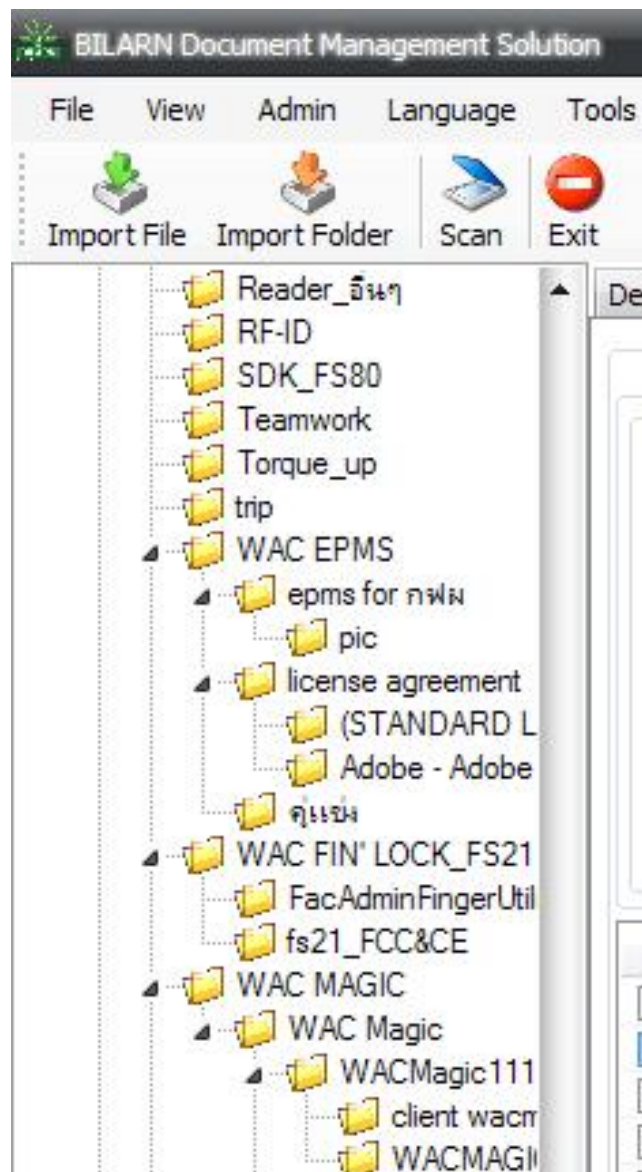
BILARN Document Management Solution

File View Admin Language Tools

Import File Import Folder Scan Exit

Reader_อื่นๆ
RF-ID
SDK_FS80
Teamwork
Torque_up
trip
WAC EPMS
epms for กฟผ
pic
license agreement
(STANDARD L
Adobe - Adobe
คู่แข่ง
WAC FIN' LOCK_FS21
FacAdminFingerUtil
fs21_FCC&CE
WAC MAGIC
WAC Magic
WACMagic111
client wacm
WACMAGI

De